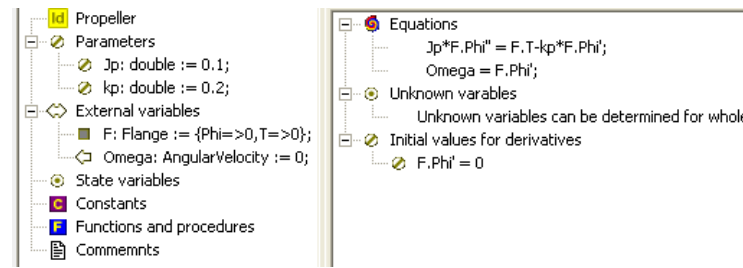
Id Propeller
Parameters
Jp: double := 0.1;
kp: double := 0.2;
External variables
F: Flange := {Phi=>0,T=>0};
Omega: AngularVelocity := 0;
State variables
C Constants
F Functions and procedures
Commemnts

Equations
Jp*F.Phi'' = F.T-kp*F.Phi';
Omega = F.Phi';
Unknown varables
Unknown variables can be determined for whole
Initial values for derivatives
F.Phi' = 0